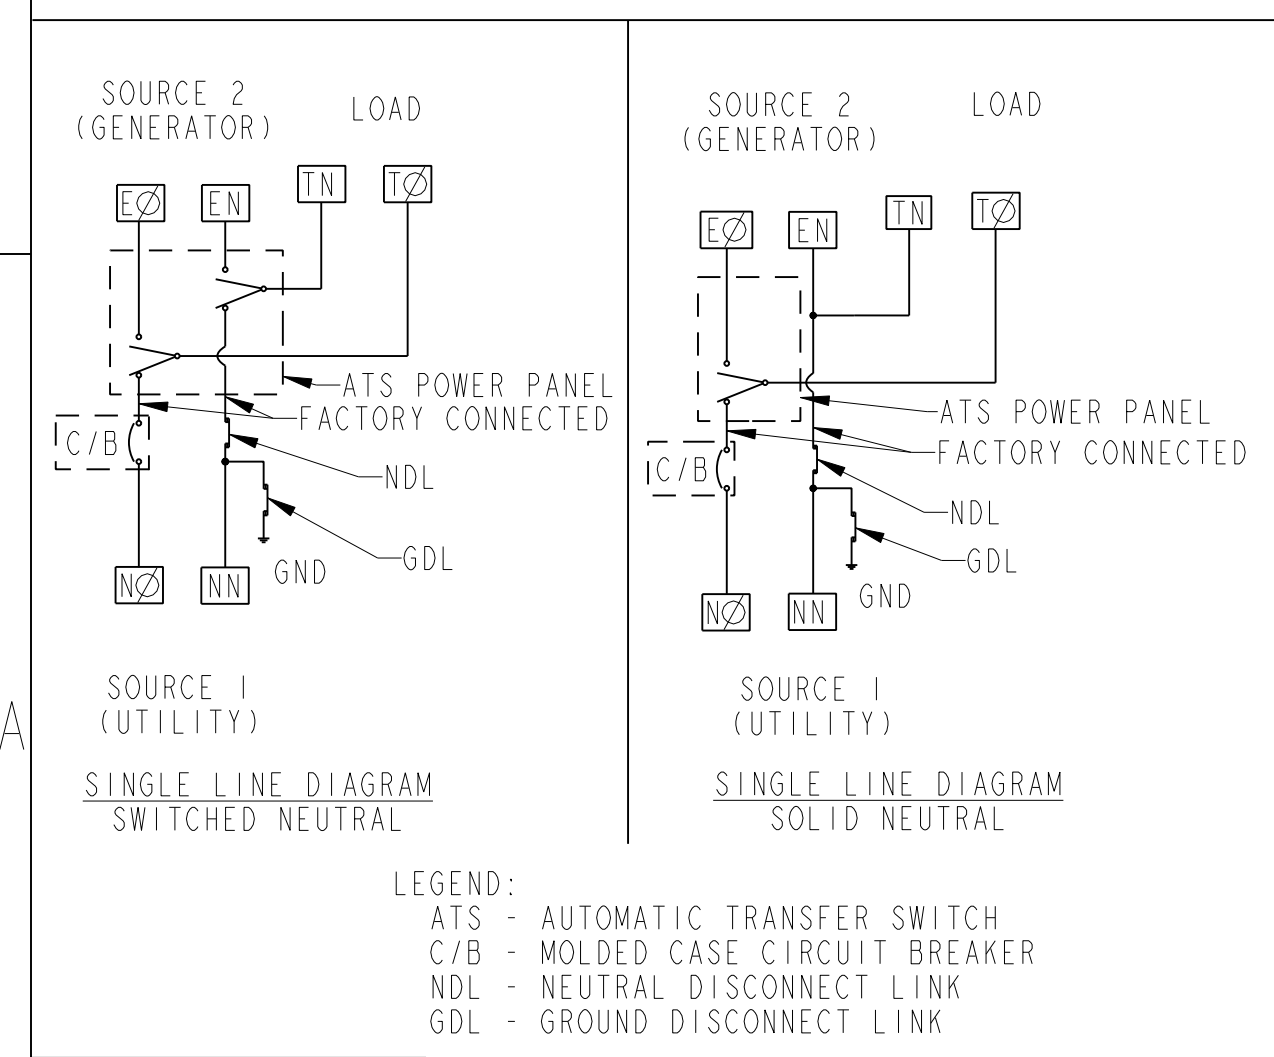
SOURCE 2
(GENERATOR)

LOAD

EØ

EN

TN

TØ

ATS POWER PANEL

FACTORY CONNECTED

C/B

NDL

GDL

GND

NØ

NN

SOURCE I
(UTILITY)

SINGLE LINE DIAGRAM
SWITCHED NEUTRAL

SOURCE 2
(GENERATOR)

LOAD

EØ

EN

TN

TØ

ATS POWER PANEL

FACTORY CONNECTED

C/B

NDL

GDL

GND

NØ

NN

SOURCE I
(UTILITY)

SINGLE LINE DIAGRAM
SOLID NEUTRAL

A

LEGEND:
ATS - AUTOMATIC TRANSFER SWITCH
C/B - MOLDED CASE CIRCUIT BREAKER
NDL - NEUTRAL DISCONNECT LINK
GDL - GROUND DISCONNECT LINK